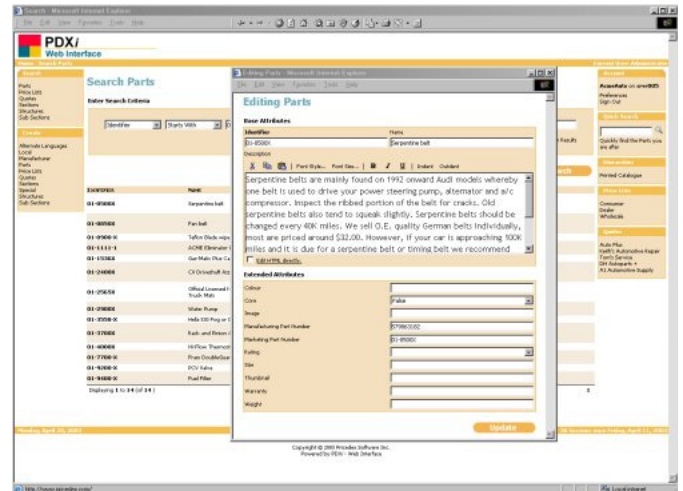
Search - Microsoft Internet Explorer
File Edit View Favorites Tools Help

PDX/
Web Interface

Home › Search Parts
Current User: Administrator

Search
Parts
Price Lists
Quotes
Sections
Structures
Sub Sections

Create
Alternate Languages
Local
Manufacturer
Parts
Price Lists
Quotes
Sections
Special
Structures
Sub Sections

Search Parts

Enter Search Criteria

Identifier
Starts With

Identifier
Name
01-0500X Serpentine belt
01-0050X Fan belt
01-0500-X Teflon Blade wipe
01-1111-1 ACME Eliminator
01-1536X Gas Matic Plus Ca
01-2400X CV Driveshaft Ass
01-2565X Official Licensed Truck Mats
01-2900X Water Pump
01-3550-X Hella 530 Fog or
01-3700X Rack and Pinion
01-4000X HiFlow Thermost
01-7700-X Prem DoubleSue
01-9200-X PCV Valve
01-9400-X Fuel Filter
Displaying 1 to 14 (of 14)

Account
AcmeAuto on error005
Preferences
Sign Out

Quick Search
Quickly find the Parts you are after

Merchandise
Printed Catalogues

Price Lists
Consumer
Dealer
Wholesale

Quotes
Auto Plus
Keith's Automotive Repair
Tom's Service
JH Autoparts +
A1 Automotive Supply

Monday, April 25, 2005
Last Accessed Date: Friday, April 22, 2005

Copyright © 2005 Privateer Software Inc.
Powered by PDX - Web Interface

Editing Parts - Microsoft Internet Explorer
File Edit View Favorites Tools Help

Editing Parts

Base Attributes
Identifier
01-0500X
Name
Serpentine belt
Description
Font Style... Font Size... Indent Outdent
Serpentine belts are mainly found on 1992 onward Audi models whereby one belt is used to drive your power steering pump, alternator and a/c compressor. Inspect the ribbed portion of the belt for cracks. Old serpentine belts also tend to squeak slightly. Serpentine belts should be changed every 40K miles. We sell O.E. quality German belts individually, most are priced around $32.00. However, if your car is approaching 100K miles and it is due for a serpentine belt or timing belt we recommend
Edit HTML directly

Extended Attributes
Colour
Core False
Image
Manufacturing Part Number 579863182
Marketing Part Number 01-0500X
Rating
Size
Thumbnail
Warranty
Weight

Update

http://www.pdxonline.com/
Local intranet